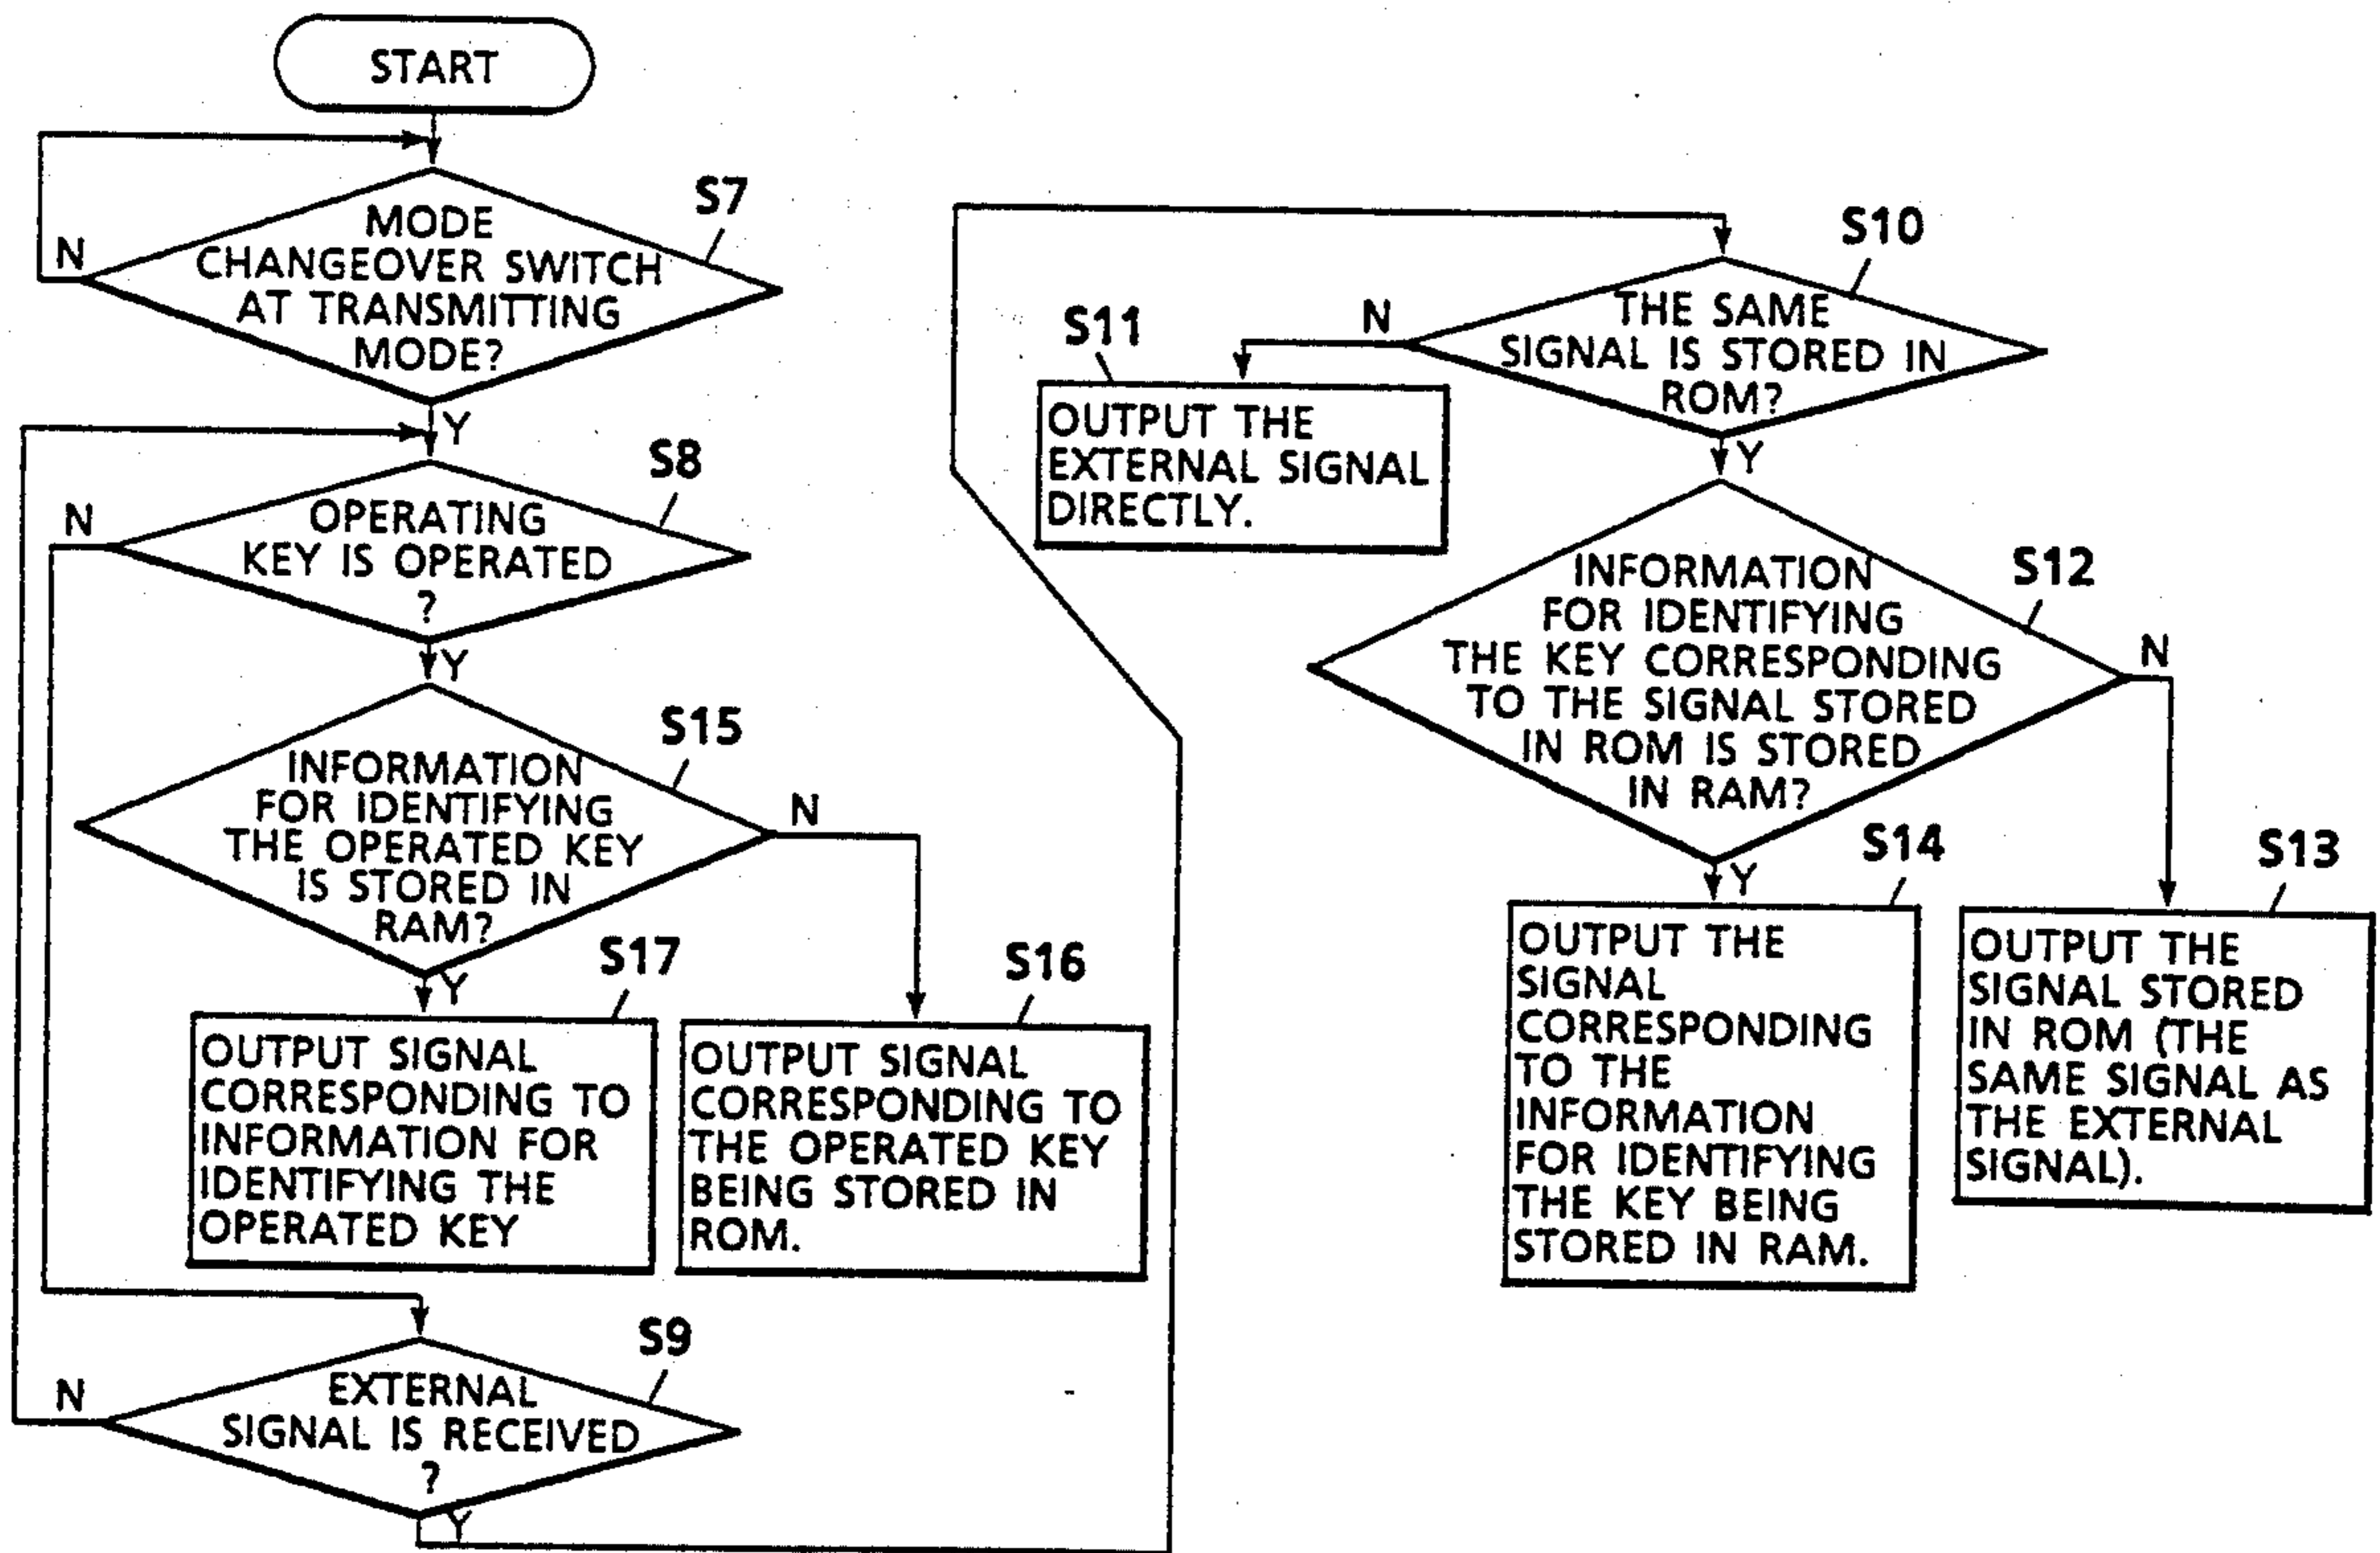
START

S7
MODE CHANGEOVER SWITCH AT TRANSMITTING MODE?
N
Y

S8
OPERATING KEY IS OPERATED ?
N
Y

S15
INFORMATION FOR IDENTIFYING THE OPERATED KEY IS STORED IN RAM?
N
Y

S17
OUTPUT SIGNAL CORRESPONDING TO INFORMATION FOR IDENTIFYING THE OPERATED KEY

S16
OUTPUT SIGNAL CORRESPONDING TO THE OPERATED KEY BEING STORED IN ROM.

S9
EXTERNAL SIGNAL IS RECEIVED ?
N
Y

S10
THE SAME SIGNAL IS STORED IN ROM?
N
Y

S11
OUTPUT THE EXTERNAL SIGNAL DIRECTLY.

S12
INFORMATION FOR IDENTIFYING THE KEY CORRESPONDING TO THE SIGNAL STORED IN ROM IS STORED IN RAM?
N
Y

S14
OUTPUT THE SIGNAL CORRESPONDING TO THE INFORMATION FOR IDENTIFYING THE KEY BEING STORED IN RAM.

S13
OUTPUT THE SIGNAL STORED IN ROM (THE SAME SIGNAL AS THE EXTERNAL SIGNAL).